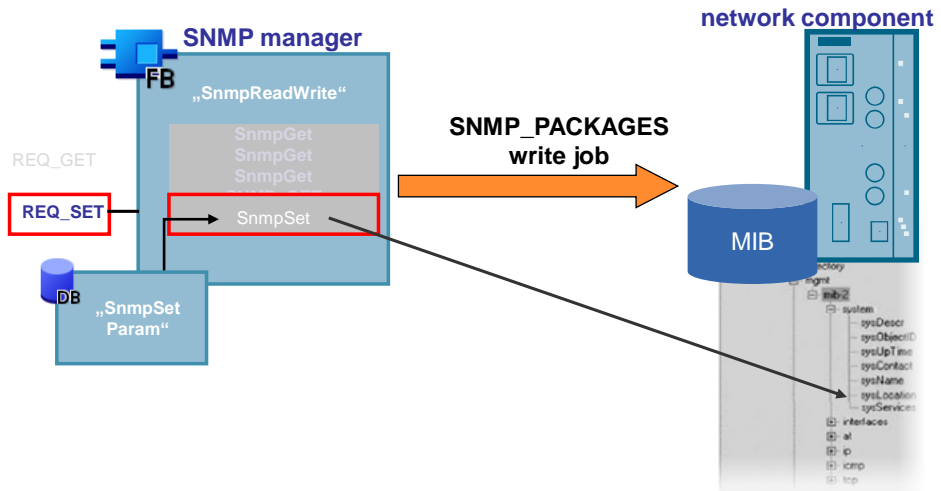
SNMP manager

FB

„SnmpReadWrite“

SnmpGet
SnmpGet
SnmpGet
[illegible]

SnmpSet

REQ_GET

REQ_SET

DB

„SnmpSet Param“

SNMP_PACKAGES
write job

network component

MIB

ectory
mgmt
mib-2
system
sysDescr
sysObjectID
sysUpTime
sysContact
sysName
sysLocation
sysServices
interfaces
at
ip
icmp
tcp